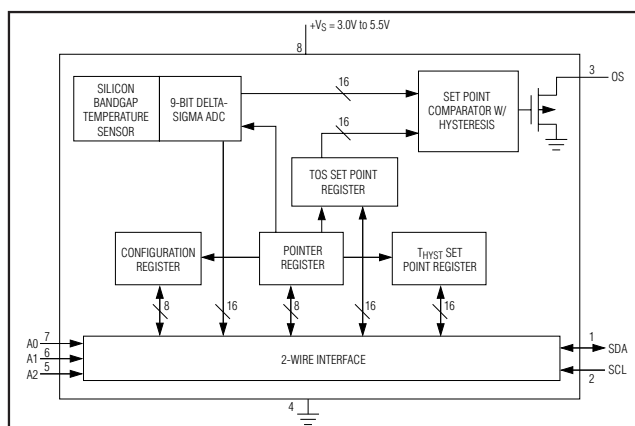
$+V_S$ = 3.0V to 5.5V

8

SILICON BANDGAP TEMPERATURE SENSOR

9-BIT DELTA-SIGMA ADC

16

SET POINT COMPARATOR W/ HYSTERESIS

3

OS

16

TOS SET POINT REGISTER

CONFIGURATION REGISTER

POINTER REGISTER

$T_{HYST}$ SET POINT REGISTER

8

16

8

16

16

A0 7

A1 6

A2 5

2-WIRE INTERFACE

1

SDA

SCL

2

4